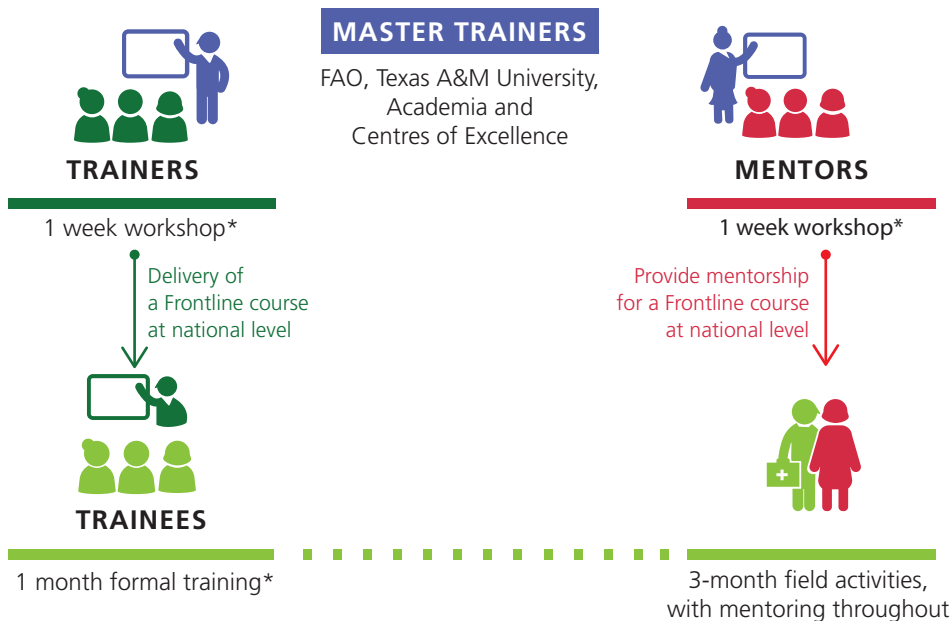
MASTER TRAINERS

FAO, Texas A&M University, Academia and Centres of Excellence

TRAINERS

1 week workshop*

Delivery of a Frontline course at national level

TRAINEES

1 month formal training*

MENTORS

1 week workshop*

Provide mentorship for a Frontline course at national level

3-month field activities, with mentoring throughout